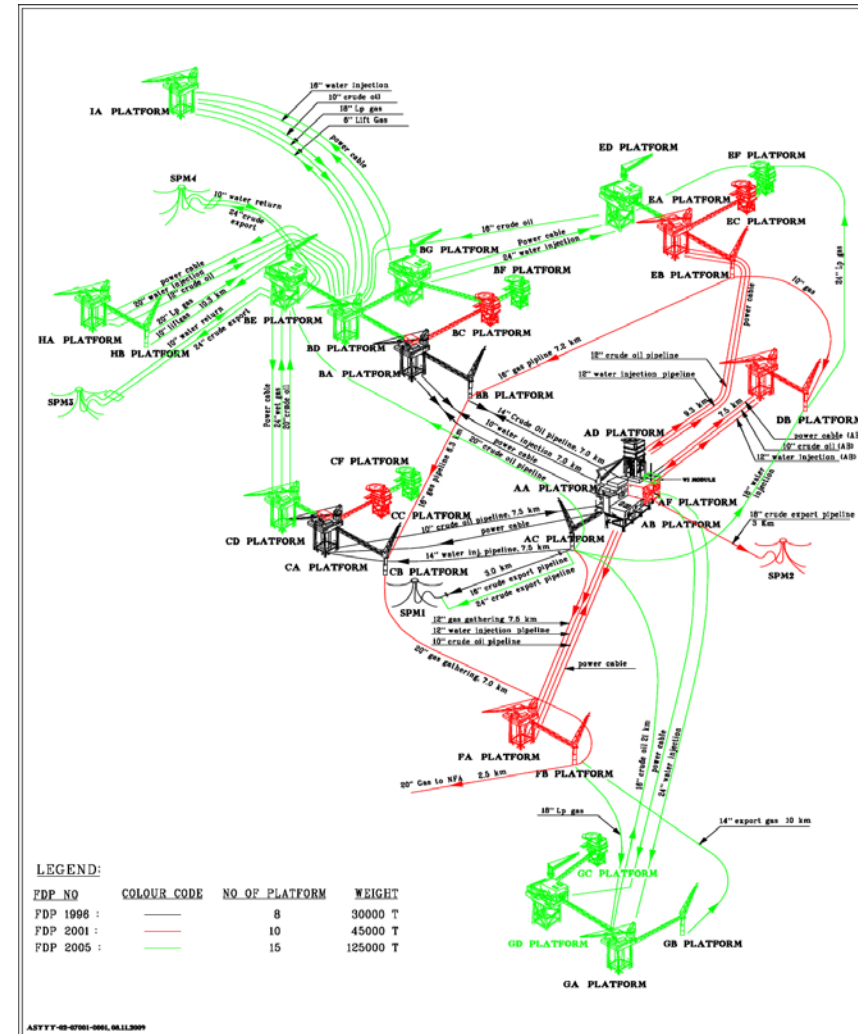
16" water injection
10" crude oil
18" Lp gas
8" Lift Gas
power cable

IA PLATFORM

ED PLATFORM
EF PLATFORM
EA PLATFORM
EC PLATFORM
EB PLATFORM

SPM4
10" water return
24" crude export

16" crude oil
Power cable
24" water injection
BG PLATFORM
BF PLATFORM

power cable
20" water injection
16" crude oil
20" Lp gas
16" liftgas 10.3 km
10" water return
24" crude export

HA PLATFORM
HB PLATFORM
BE PLATFORM
BC PLATFORM
BD PLATFORM
BA PLATFORM

SPM3

power cable
24" wet gas
20" crude oil

power cable
10" gas
24" Lp gas

16" gas pipeline 7.2 km
18" crude oil pipeline
12" water injection pipeline
BB PLATFORM
9.3 km
7.5 km
DB PLATFORM
power cable (A)
10" crude oil (AB)
12" water injection (AB)

14" Crude Oil pipeline 7.9 km
10" water injection 7.0 km
power cable
20" crude oil pipeline
AD PLATFORM
WI MODULE

CF PLATFORM
AA PLATFORM
AF PLATFORM
AB PLATFORM
10" water injection
18" crude export pipeline 3 Km
16" gas pipeline 6.3 km
10" crude oil pipeline, 7.5 km
power cable
CC PLATFORM
CD PLATFORM
AC PLATFORM
14" water inj pipeline, 7.5 km
CA PLATFORM
CB PLATFORM
3.0 km
16" crude export pipeline
24" crude export pipeline
SPM1
SPM2

12" gas gathering 7.5 km
12" water injection pipeline
10" crude oil pipeline
power cable
20" gas gathering, 7.0 km

FA PLATFORM
FB PLATFORM
20" Gas to NFA
2.5 km
16" crude oil 21 km
power cable
24" water injection

18" Lp gas
14" export gas 10 km
GC PLATFORM
GD PLATFORM
GB PLATFORM
GA PLATFORM

LEGEND:
| FDP NO | COLOUR CODE | NO OF PLATFORM | WEIGHT |
|---|---|---|---|
| FDP 1996 : | | 8 | 30000 T |
| FDP 2001 : | | 10 | 45000 T |
| FDP 2005 : | | 15 | 125000 T |

ASYYY-02-07001-0001, 08.11.2009